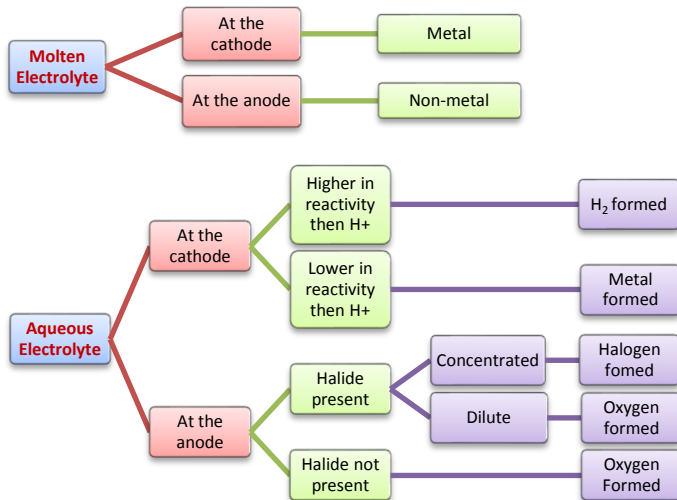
Molten Electrolyte

At the cathode

Metal

At the anode

Non-metal

Aqueous Electrolyte

At the cathode

Higher in reactivity then H+

$H_2$ formed

Lower in reactivity then H+

Metal formed

At the anode

Halide present

Concentrated

Halogen fomed

Dilute

Oxygen formed

Halide not present

Oxygen Formed